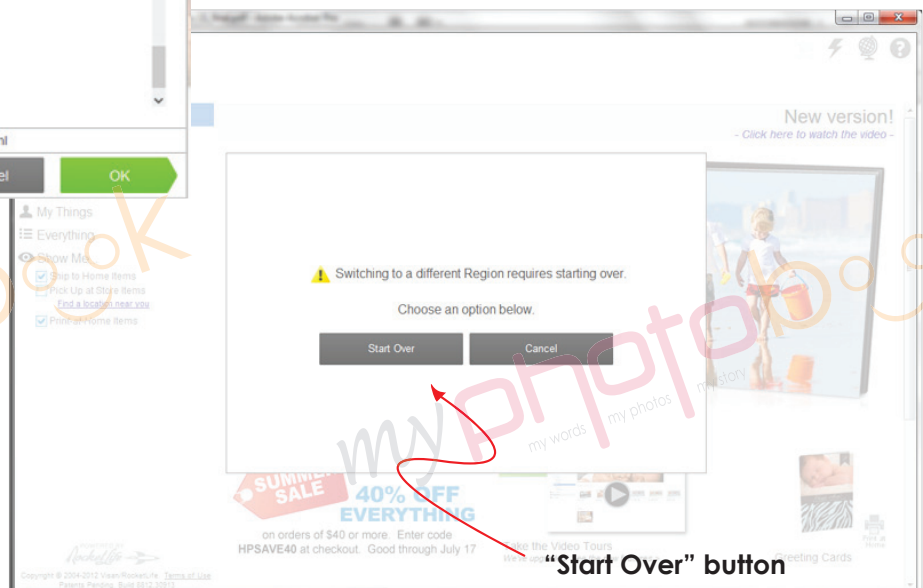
nl

el

OK

My Things
Everything
Show Me
Ship to Home items
Pick Up at Store items
Find a location near you
Print at Home items

New version!
- Click here to watch the video -

Switching to a different Region requires starting over.

Choose an option below.

Start Over

Cancel

SUMMER SALE

40% OFF EVERYTHING

on orders of $40 or more. Enter code HPSAVE40 at checkout. Good through July 17

Take the Video Tours

Greeting Cards

my photo

my words my photos my story

"Start Over" button

Copyright © 2004-2012 Vivan/RocketLife Terms of Use